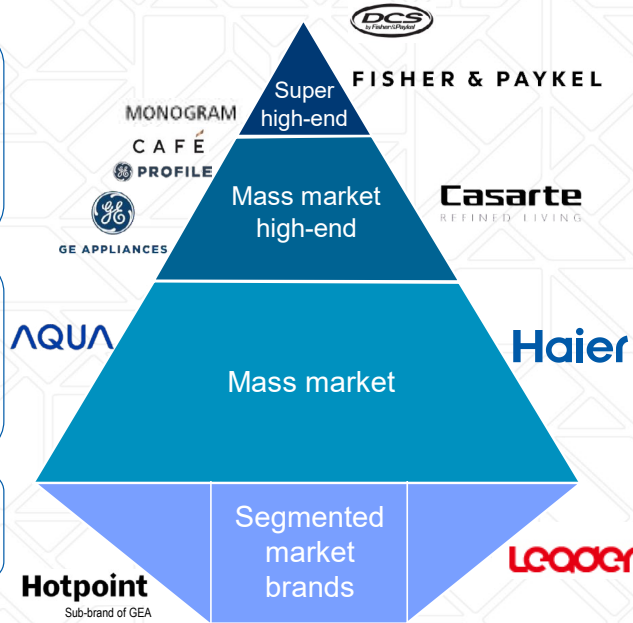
DCS by Fisher&Paykel

FISHER & PAYKEL

Super high-end

MONOGRAM

CAFÉ

PROFILE

GE APPLIANCES

Mass market high-end

Casarte
REFINED LIVING

AQUA

Mass market

Haier

Segmented market brands

Hotpoint
Sub-brand of GEA

Leader